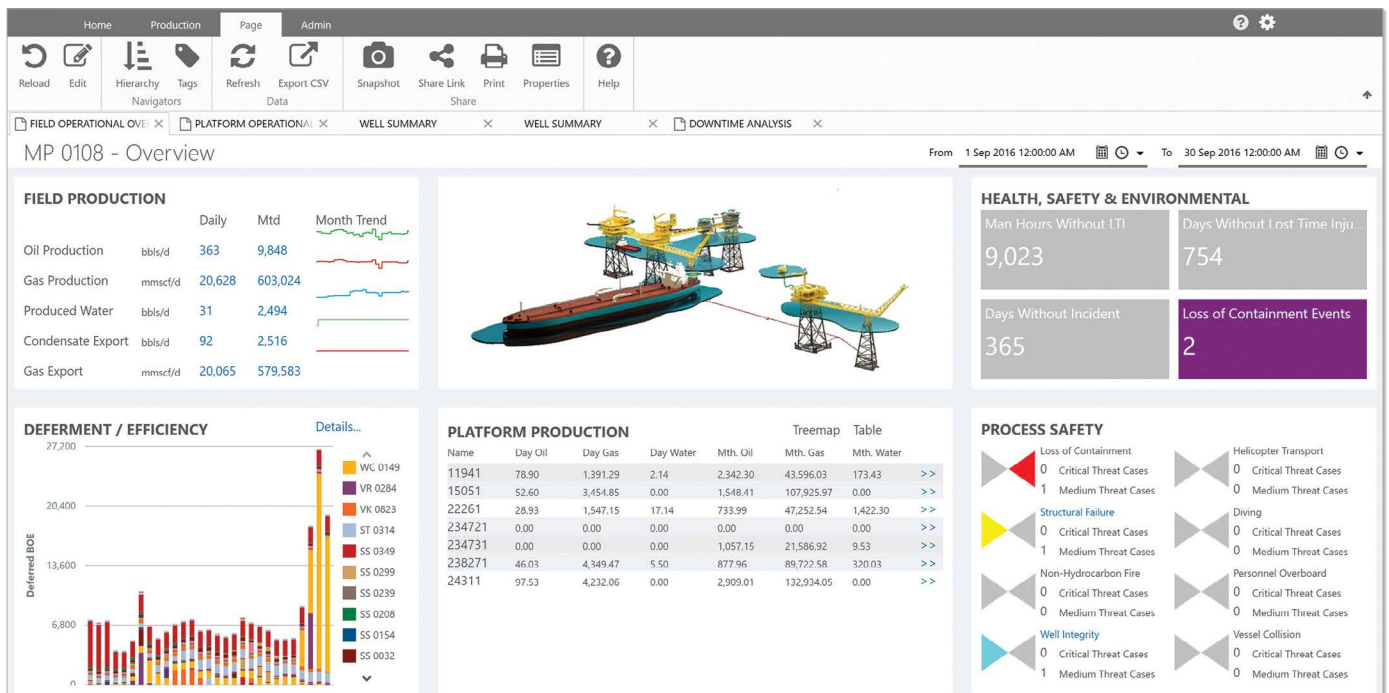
Home Production Page Admin

Reload Edit Hierarchy Tags Navigators Refresh Export CSV Data Snapshot Share Link Print Properties Share Help

FIELD OPERATIONAL OVE | PLATFORM OPERATIONAL | WELL SUMMARY | WELL SUMMARY | DOWNTIME ANALYSIS

MP 0108 - Overview

From 1 Sep 2016 12:00:00 AM To 30 Sep 2016 12:00:00 AM

FIELD PRODUCTION

| | | Daily | Mtd | Month Trend |
|---|---|---|---|---|
| Oil Production | bbls/d | 363 | 9,848 | |
| Gas Production | mmscf/d | 20,628 | 603,024 | |
| Produced Water | bbls/d | 31 | 2,494 | |
| Condensate Export | bbls/d | 92 | 2,516 | |
| Gas Export | mmscf/d | 20,065 | 579,583 | |

HEALTH, SAFETY & ENVIRONMENTAL

Man Hours Without LTI
9,023

Days Without Lost Time Inju...
754

Days Without Incident
365

Loss of Containment Events
2

DEFERMENT / EFFICIENCY

Details...

27,200
20,400
13,600
6,800
0
Deferred BOE

WC 0149
VR 0284
VK 0823
ST 0314
SS 0349
SS 0299
SS 0239
SS 0208
SS 0154
SS 0032

PLATFORM PRODUCTION

Treemap Table

| Name | Day Oil | Day Gas | Day Water | Mth. Oil | Mth. Gas | Mth. Water | |
|---|---|---|---|---|---|---|---|
| 11941 | 78.90 | 1,391.29 | 2.14 | 2,342.30 | 43,596.03 | 173.43 | >> |
| 15051 | 52.60 | 3,454.85 | 0.00 | 1,548.41 | 107,925.97 | 0.00 | >> |
| 22261 | 28.93 | 1,547.15 | 17.14 | 733.99 | 47,252.54 | 1,422.30 | >> |
| 234721 | 0.00 | 0.00 | 0.00 | 0.00 | 0.00 | 0.00 | >> |
| 234731 | 0.00 | 0.00 | 0.00 | 1,057.15 | 21,586.92 | 9.53 | >> |
| 238271 | 46.03 | 4,349.47 | 5.50 | 877.96 | 89,722.58 | 320.03 | >> |
| 24311 | 97.53 | 4,232.06 | 0.00 | 2,909.01 | 132,934.05 | 0.00 | >> |

PROCESS SAFETY

Loss of Containment
0 Critical Threat Cases
1 Medium Threat Cases

Helicopter Transport
0 Critical Threat Cases
0 Medium Threat Cases

Structural Failure
0 Critical Threat Cases
1 Medium Threat Cases

Diving
0 Critical Threat Cases
0 Medium Threat Cases

Non-Hydrocarbon Fire
0 Critical Threat Cases
0 Medium Threat Cases

Personnel Overboard
0 Critical Threat Cases
0 Medium Threat Cases

Well Integrity
0 Critical Threat Cases
1 Medium Threat Cases

Vessel Collision
0 Critical Threat Cases
0 Medium Threat Cases